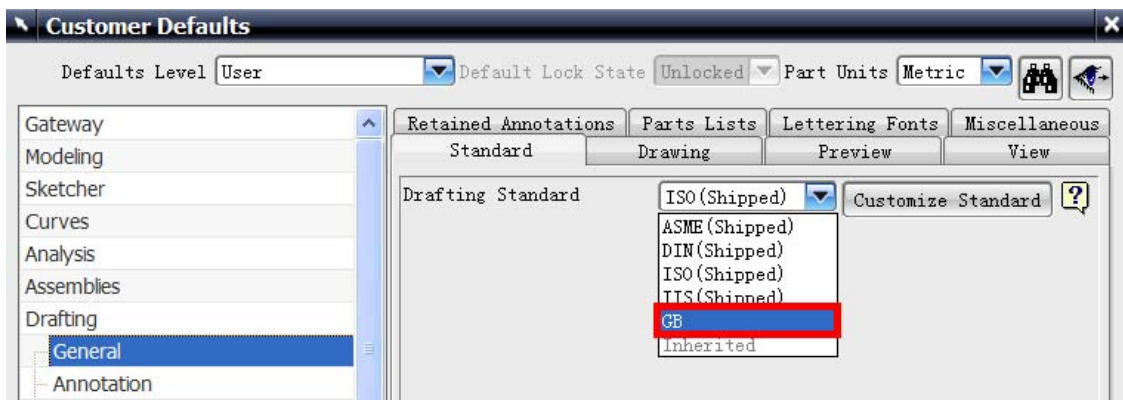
Customer Defaults

Defaults Level User

Default Lock State Unlocked

Part Units Metric

Gateway
Modeling
Sketcher
Curves
Analysis
Assemblies
Drafting
General
Annotation

Retained Annotations | Parts Lists | Lettering Fonts | Miscellaneous

Standard | Drawing | Preview | View

Drafting Standard

ISO(Shipped)

Customize Standard

?

ASME(Shipped)
DIN(Shipped)
ISO(Shipped)
JIS(Shipped)
GB
Inherited